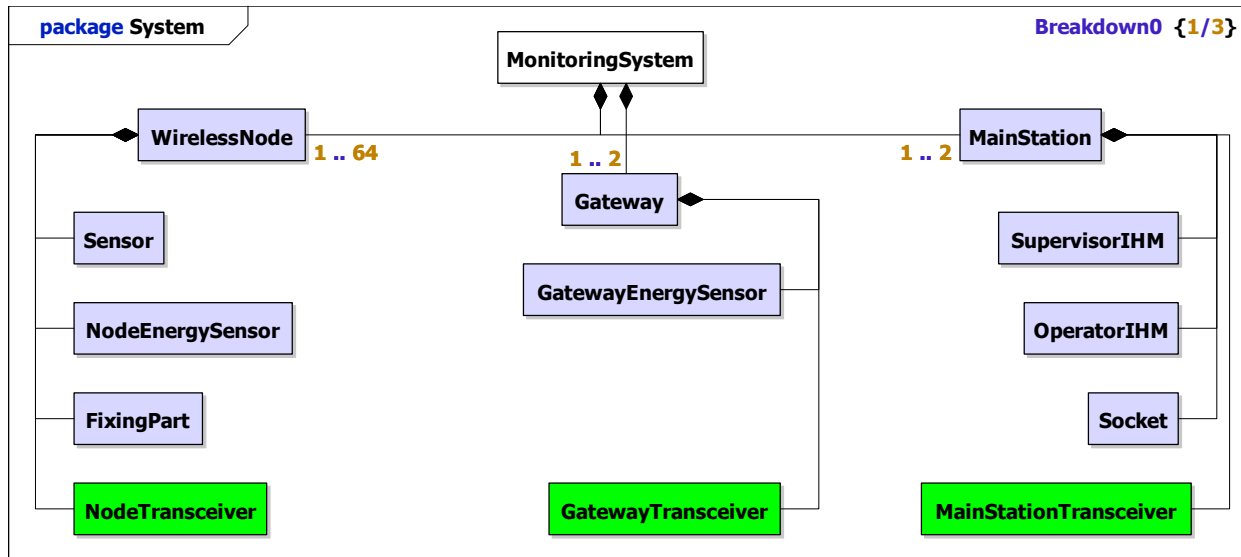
package System

Breakdown0 {1/3}

MonitoringSystem

WirelessNode

1 .. 64

1 .. 2

1 .. 2

MainStation

Gateway

Sensor

GatewayEnergySensor

SupervisorIHM

NodeEnergySensor

OperatorIHM

FixingPart

Socket

NodeTransceiver

GatewayTransceiver

MainStationTransceiver